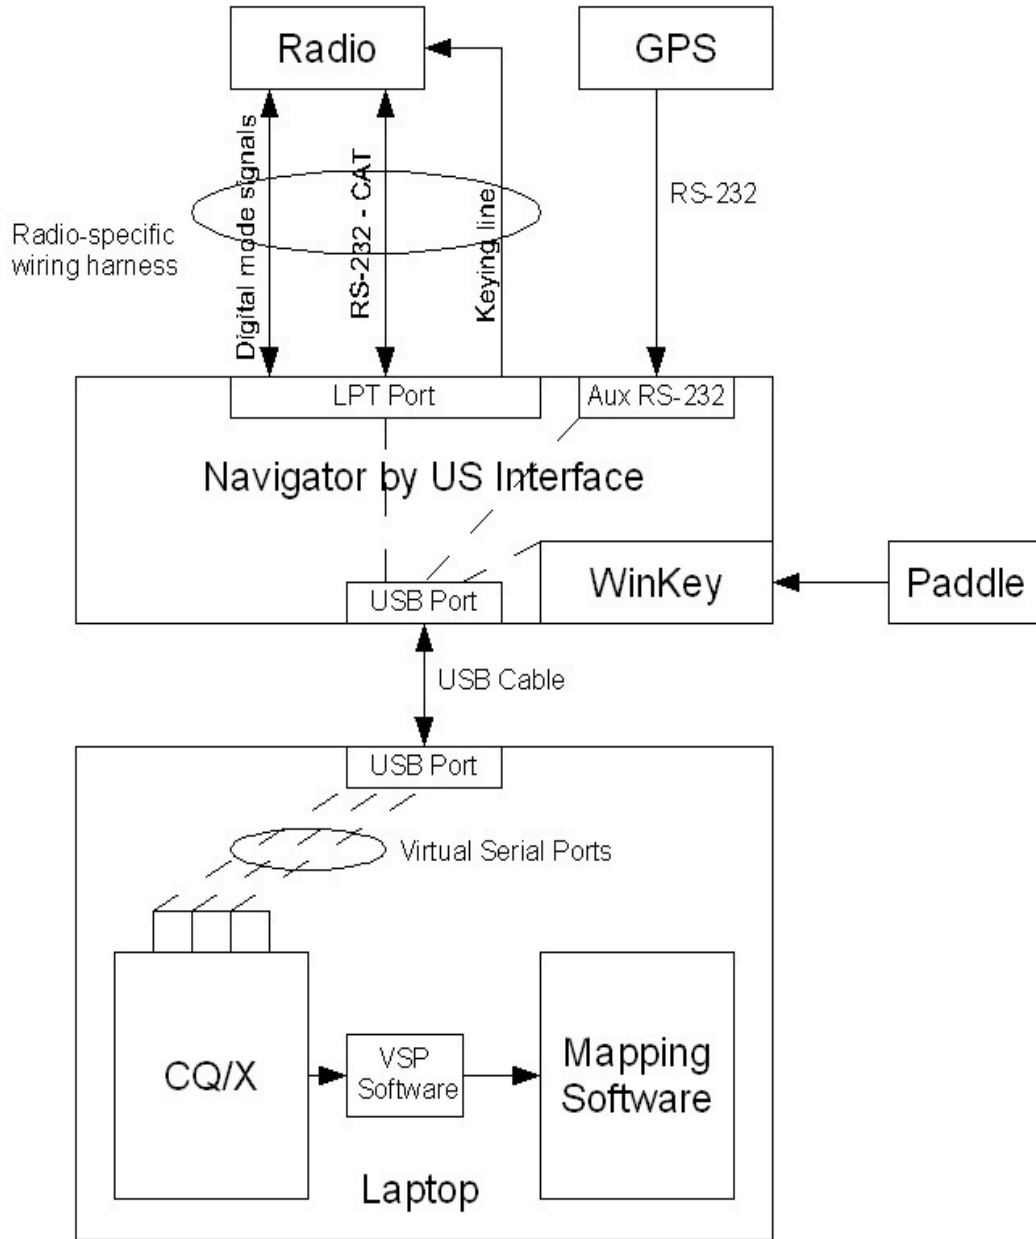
Radio

GPS

Radio-specific wiring harness

Digital mode signals

RS-232 - CAT

Keying line

RS-232

LPT Port

Aux RS-232

Navigator by US Interface

WinKey

Paddle

USB Port

USB Cable

USB Port

Virtual Serial Ports

CQ/X

VSP Software

Mapping Software

Laptop